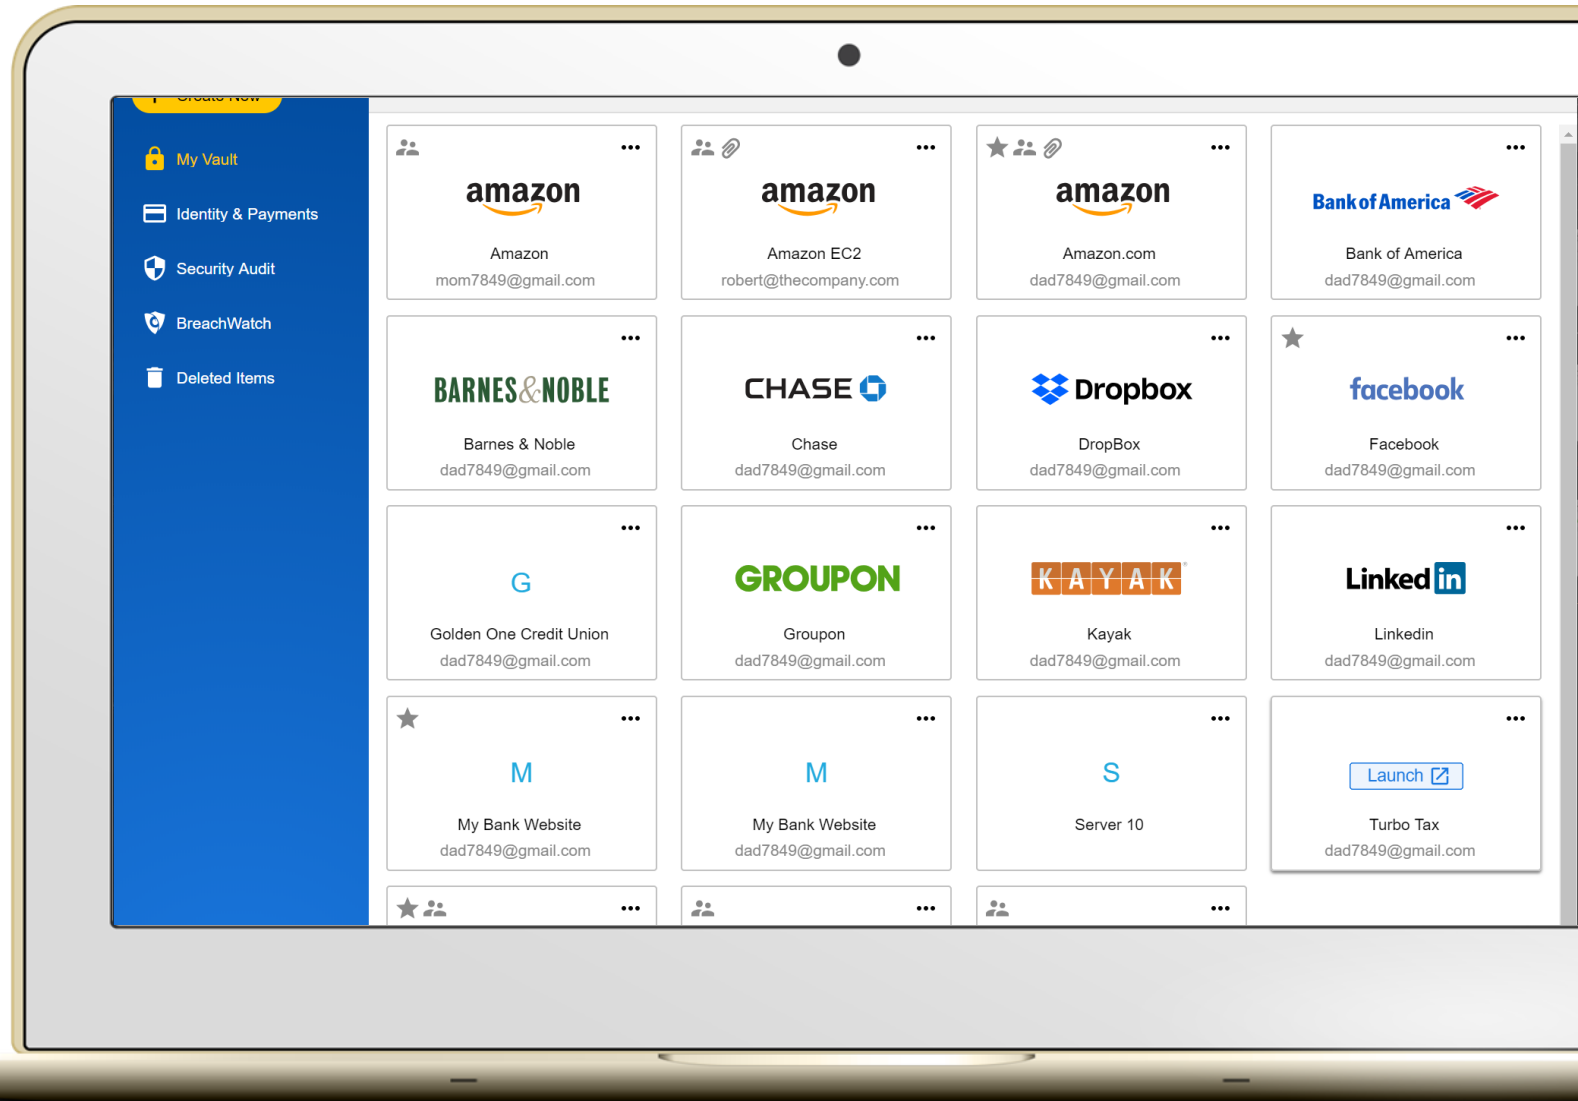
+ Create New

My Vault

Identity & Payments

Security Audit

BreachWatch

Deleted Items

amazon
Amazon
mom7849@gmail.com

amazon
Amazon EC2
robert@thecompany.com

amazon
Amazon.com
dad7849@gmail.com

Bank of America
Bank of America
dad7849@gmail.com

BARNES&NOBLE
Barnes & Noble
dad7849@gmail.com

CHASE
Chase
dad7849@gmail.com

Dropbox
DropBox
dad7849@gmail.com

facebook
Facebook
dad7849@gmail.com

G
Golden One Credit Union
dad7849@gmail.com

GROUPON
Groupon
dad7849@gmail.com

KAYAK
Kayak
dad7849@gmail.com

Linkedin
Linkedin
dad7849@gmail.com

M
My Bank Website
dad7849@gmail.com

M
My Bank Website
dad7849@gmail.com

S
Server 10

Launch
Turbo Tax
dad7849@gmail.com